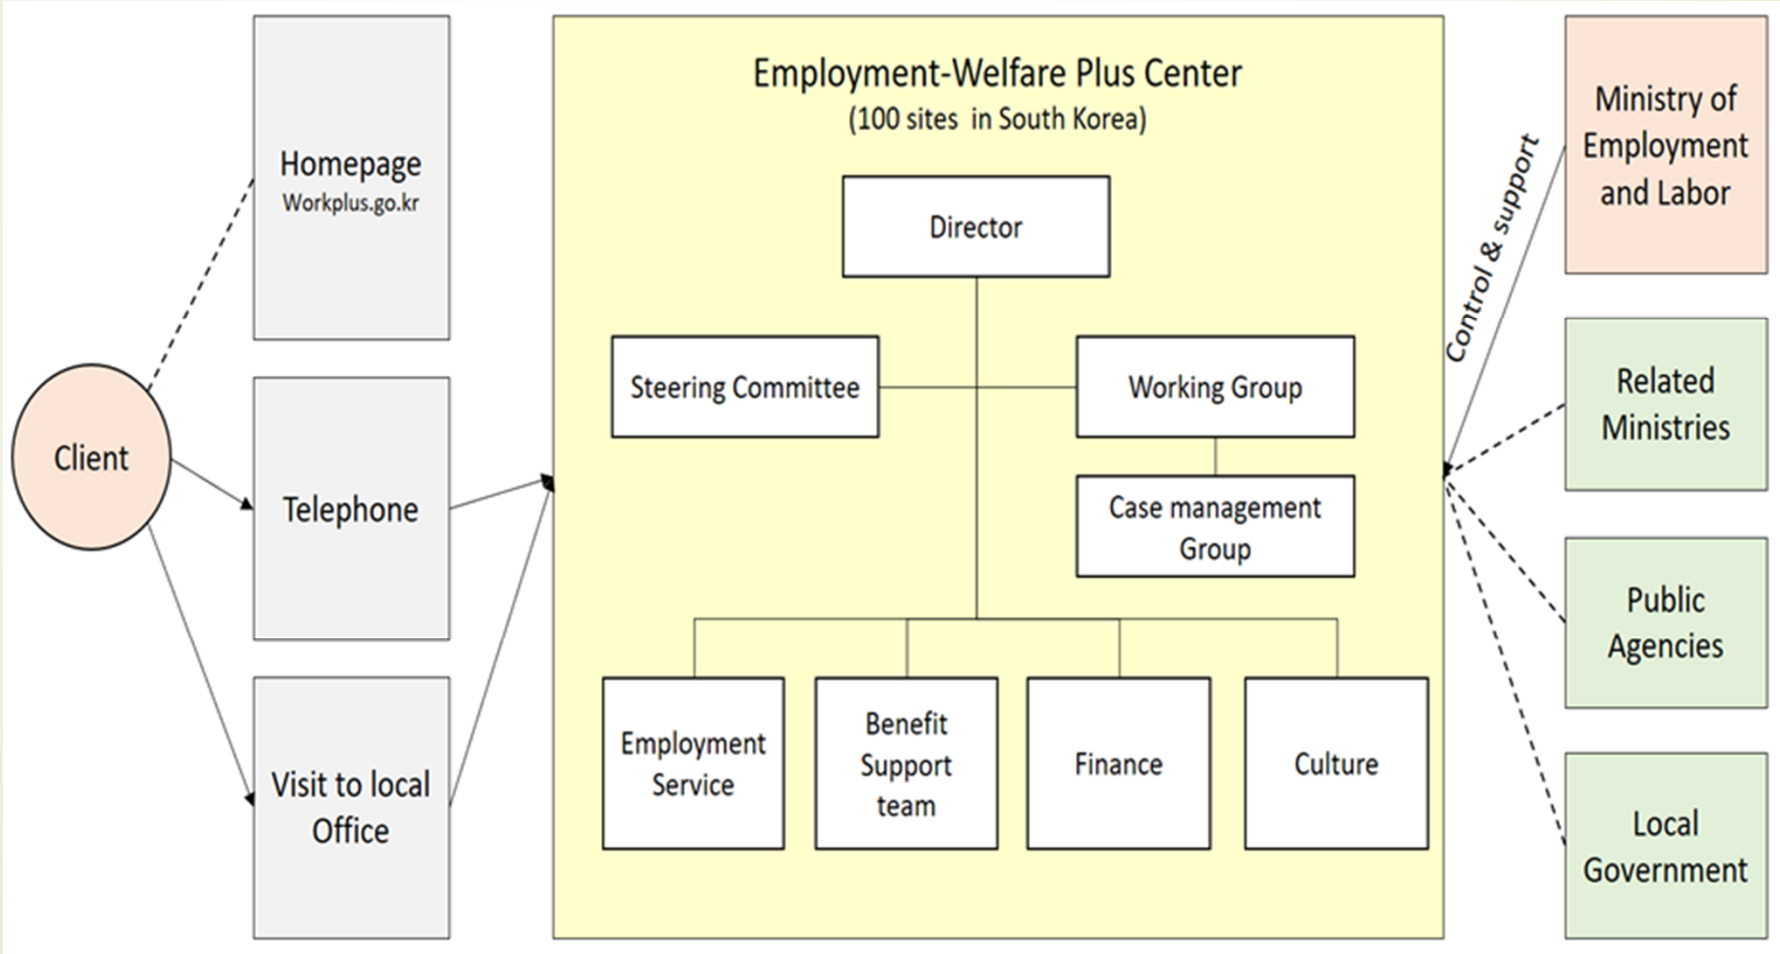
Client

Homepage
Workplus.go.kr

Telephone

Visit to local Office

Employment-Welfare Plus Center
(100 sites in South Korea)

Director

Steering Committee

Working Group

Case management Group

Employment Service

Benefit Support team

Finance

Culture

Control & support

Ministry of Employment and Labor

Related Ministries

Public Agencies

Local Government